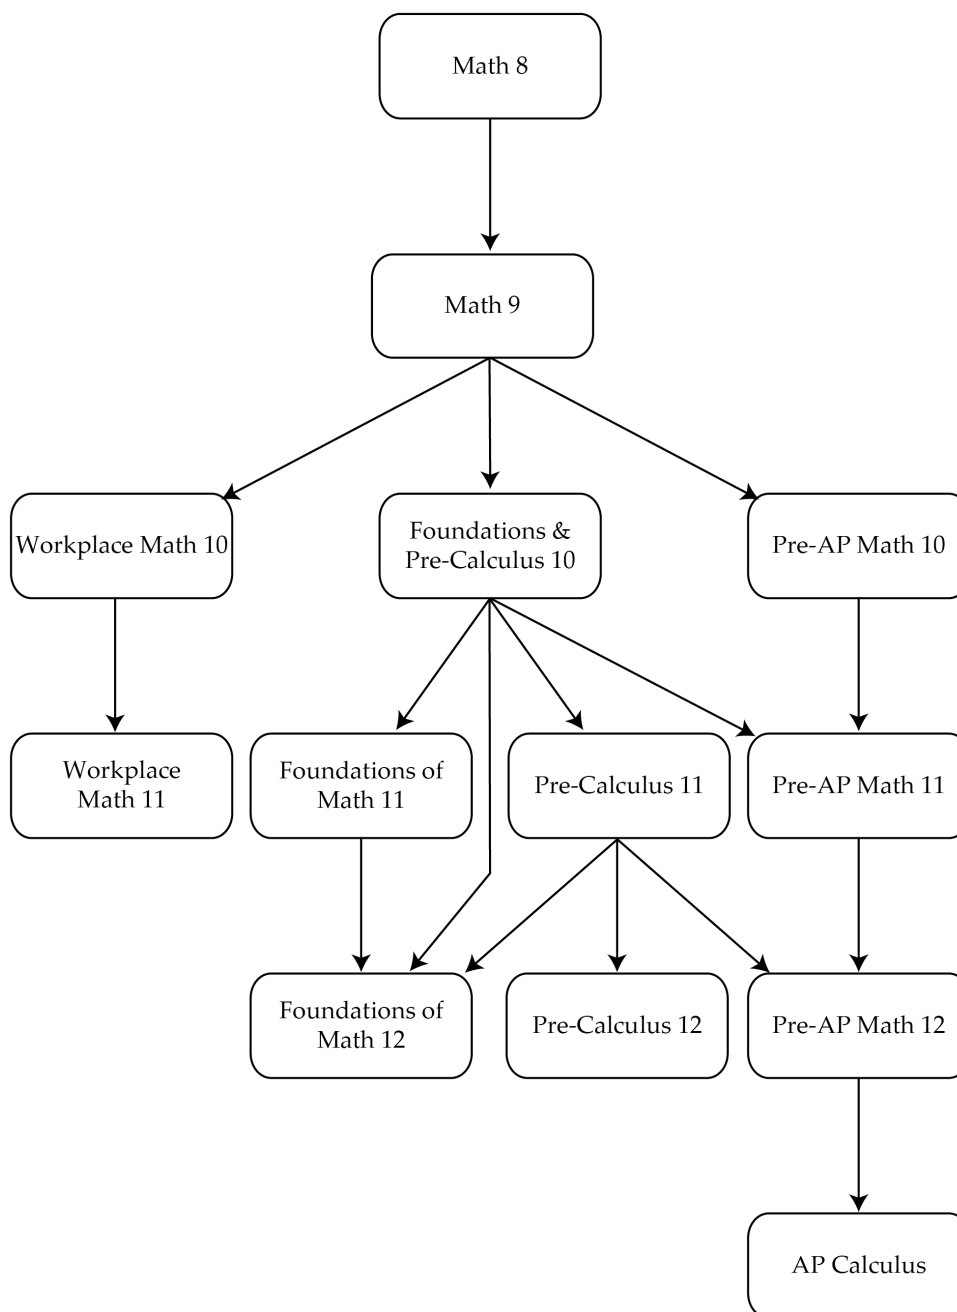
Math 8

Math 9

Workplace Math 10

Foundations & Pre-Calculus 10

Pre-AP Math 10

Workplace Math 11

Foundations of Math 11

Pre-Calculus 11

Pre-AP Math 11

Foundations of Math 12

Pre-Calculus 12

Pre-AP Math 12

AP Calculus